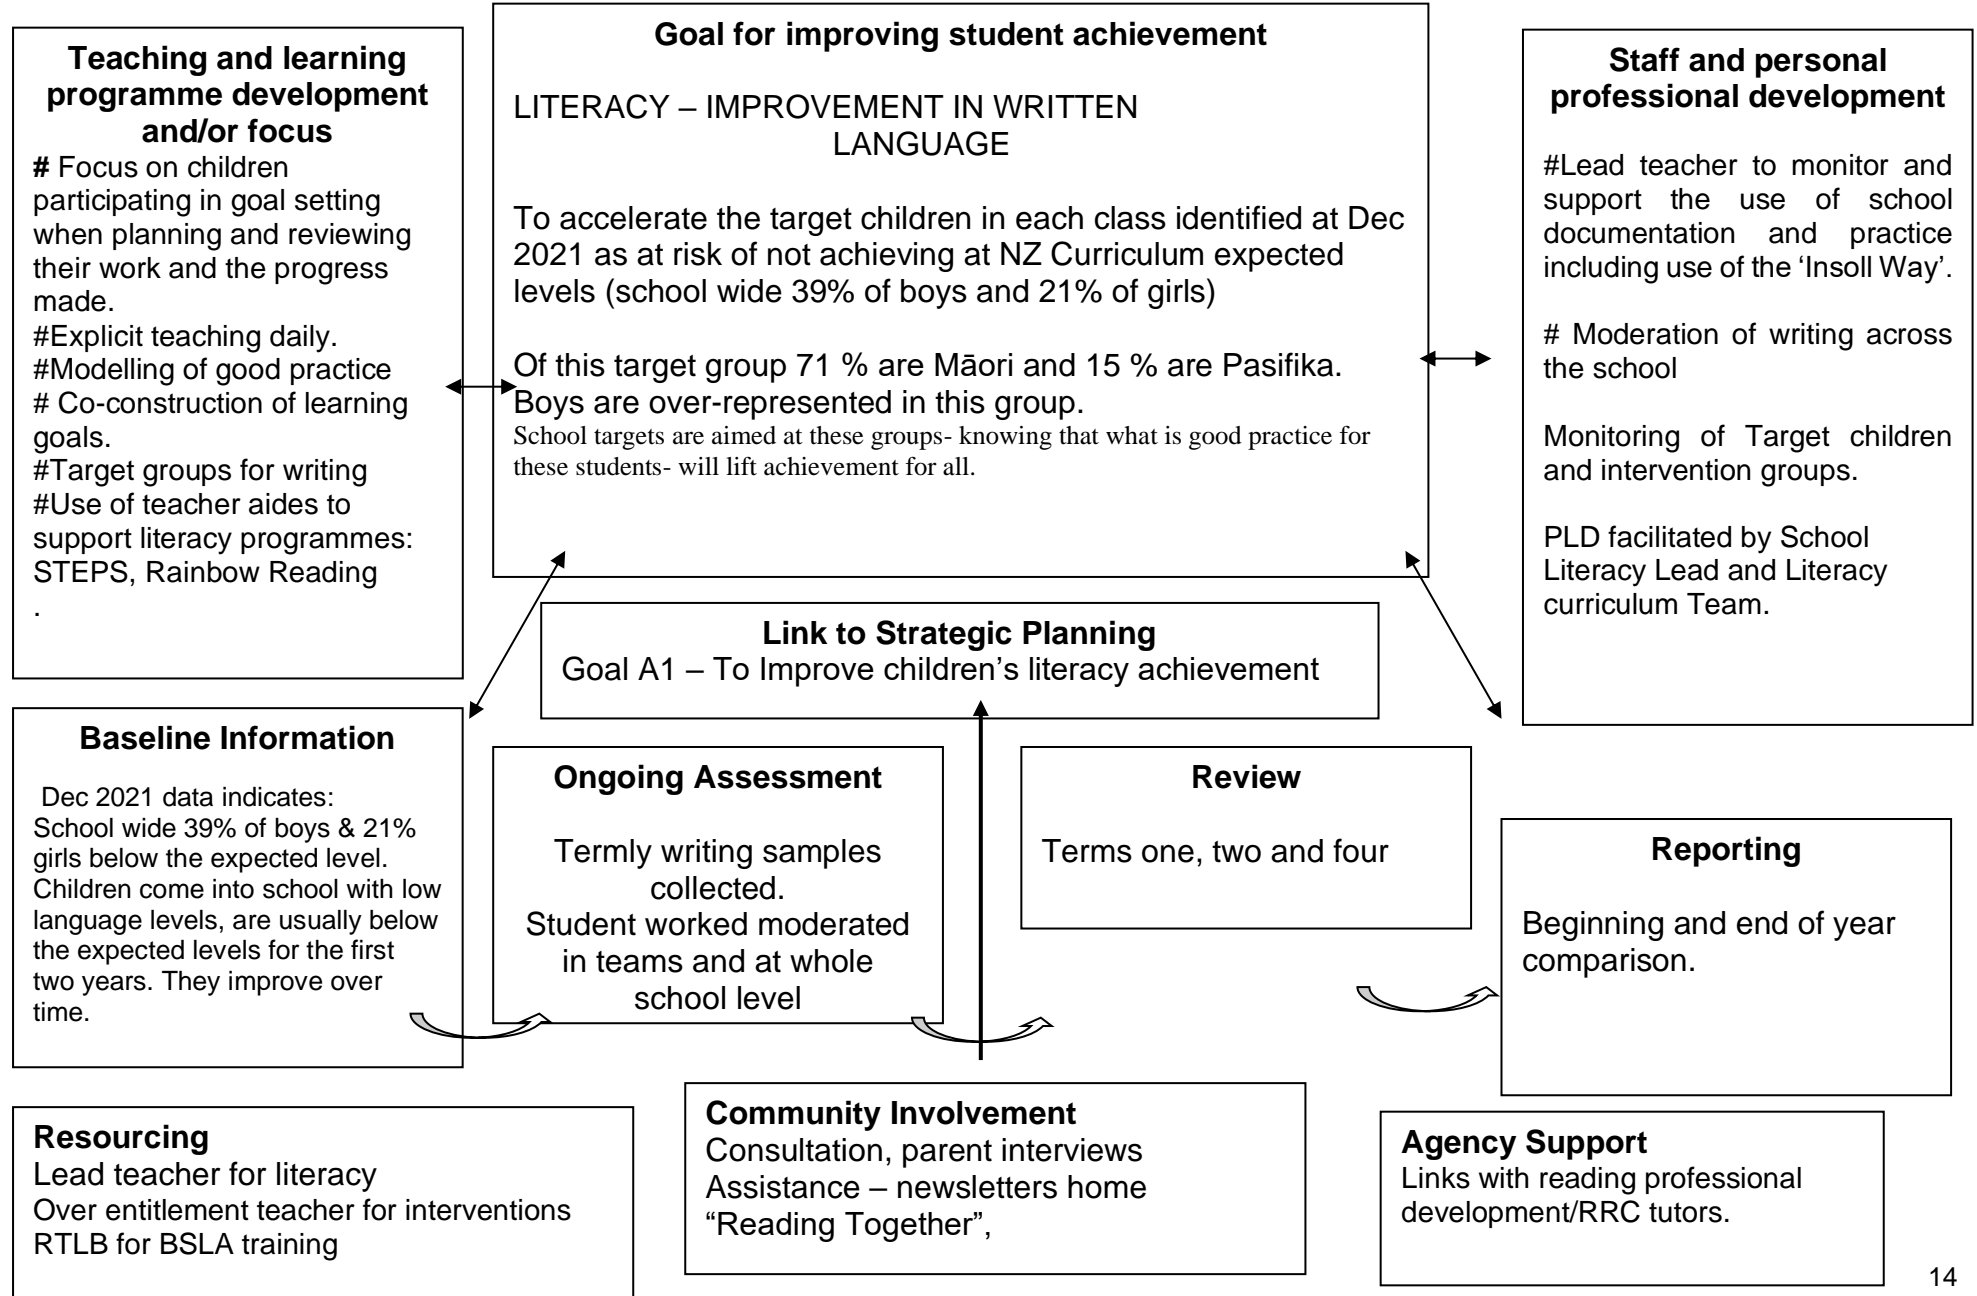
**Teaching and learning programme development and/or focus**
# Focus on children participating in goal setting when planning and reviewing their work and the progress made.
#Explicit teaching daily.
#Modelling of good practice
# Co-construction of learning goals.
#Target groups for writing
#Use of teacher aides to support literacy programmes: STEPS, Rainbow Reading
.

**Goal for improving student achievement**

LITERACY – IMPROVEMENT IN WRITTEN LANGUAGE

To accelerate the target children in each class identified at Dec 2021 as at risk of not achieving at NZ Curriculum expected levels (school wide 39% of boys and 21% of girls)

Of this target group 71 % are Māori and 15 % are Pasifika. Boys are over-represented in this group.
School targets are aimed at these groups- knowing that what is good practice for these students- will lift achievement for all.

**Staff and personal professional development**

#Lead teacher to monitor and support the use of school documentation and practice including use of the 'Insoll Way'.

# Moderation of writing across the school

Monitoring of Target children and intervention groups.

PLD facilitated by School Literacy Lead and Literacy curriculum Team.

**Link to Strategic Planning**
Goal A1 – To Improve children's literacy achievement

**Baseline Information**

Dec 2021 data indicates:
School wide 39% of boys & 21% girls below the expected level. Children come into school with low language levels, are usually below the expected levels for the first two years. They improve over time.

**Ongoing Assessment**

Termly writing samples collected.
Student worked moderated in teams and at whole school level

**Review**

Terms one, two and four

**Reporting**

Beginning and end of year comparison.

**Resourcing**
Lead teacher for literacy
Over entitlement teacher for interventions
RTLB for BSLA training

**Community Involvement**
Consultation, parent interviews
Assistance – newsletters home
"Reading Together",

**Agency Support**
Links with reading professional development/RRC tutors.

14